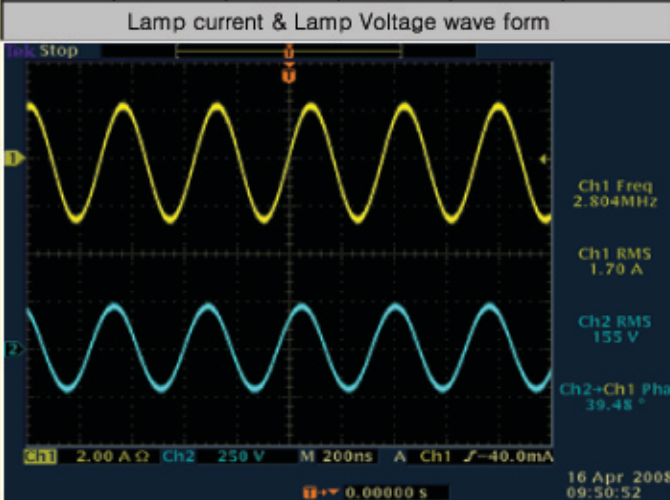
Lamp current & Lamp Voltage wave form

Tek Stop

1
2

Ch1 Freq
2.804MHz

Ch1 RMS
1.70 A

Ch2 RMS
155 V

Ch2→Ch1 Pha
39.48 °

Ch1 2.00 A Ω Ch2 250 V M 200ns A Ch1 ƒ -40.0mA

T→▼ 0.00000 s

16 Apr 2008
09:50:52